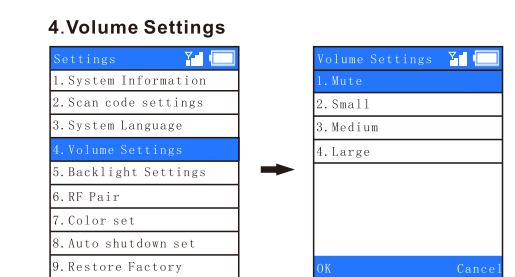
4.Volume Settings

Settings
1. System Information
2. Scan code settings
3. System Language
4. Volume Settings
5. Backlight Settings
6. RF Pair
7. Color set
8. Auto shutdown set
9. Restore Factory

Volume Settings
1. Mute
2. Small
3. Medium
4. Large
OK
Cancel